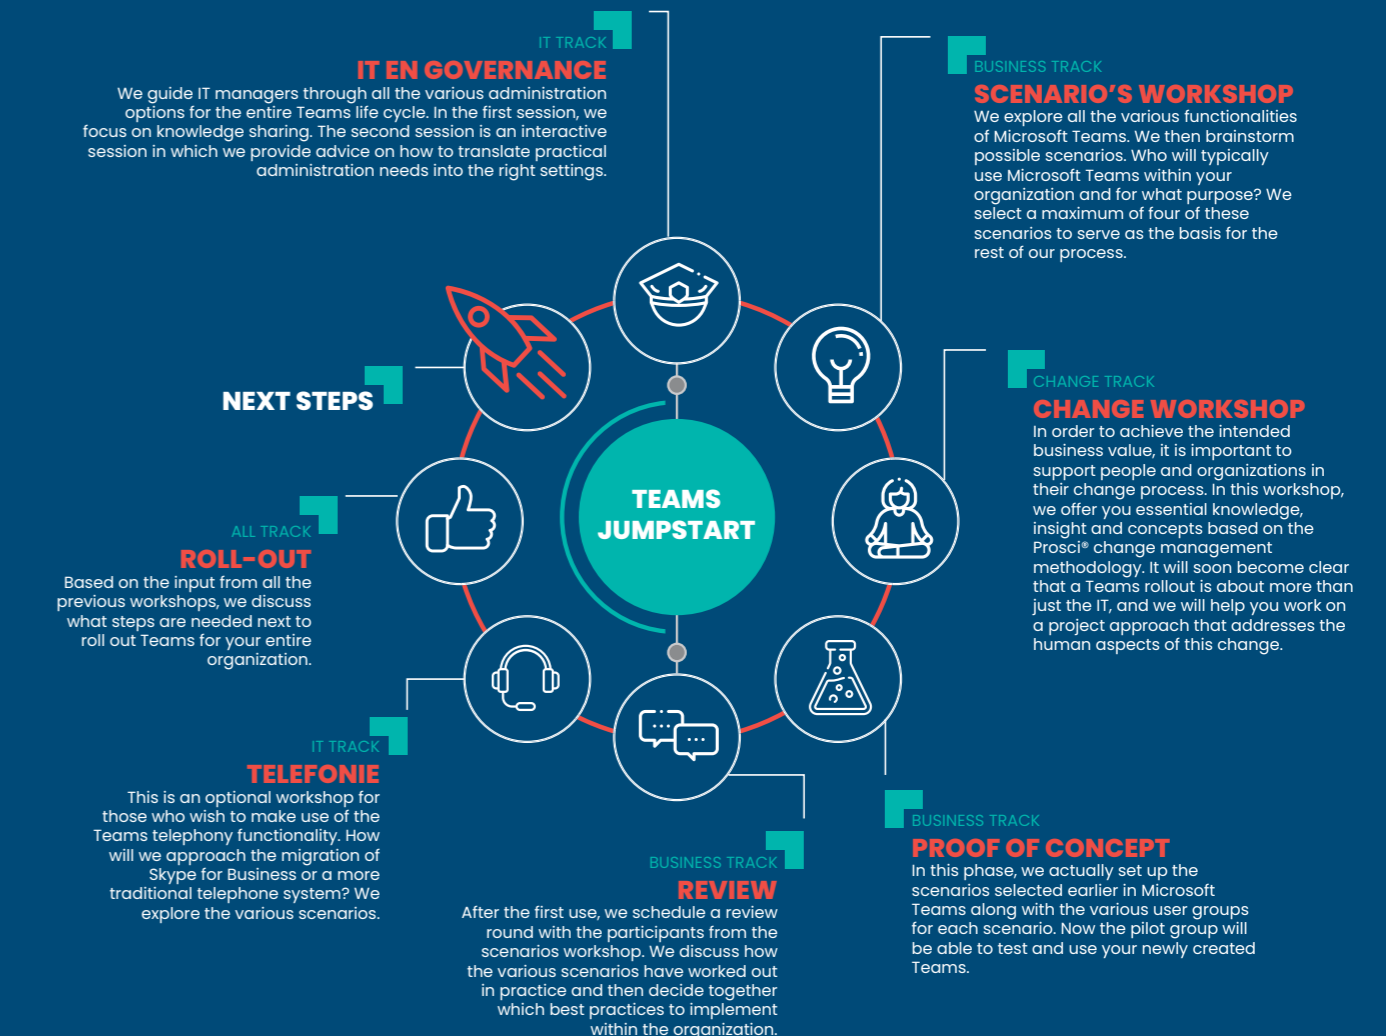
IT TRACK
IT EN GOVERNANCE
We guide IT managers through all the various administration options for the entire Teams life cycle. In the first session, we focus on knowledge sharing. The second session is an interactive session in which we provide advice on how to translate practical administration needs into the right settings.

BUSINESS TRACK
SCENARIO'S WORKSHOP
We explore all the various functionalities of Microsoft Teams. We then brainstorm possible scenarios. Who will typically use Microsoft Teams within your organization and for what purpose? We select a maximum of four of these scenarios to serve as the basis for the rest of our process.

NEXT STEPS

CHANGE TRACK
CHANGE WORKSHOP
In order to achieve the intended business value, it is important to support people and organizations in their change process. In this workshop, we offer you essential knowledge, insight and concepts based on the Prosci® change management methodology. It will soon become clear that a Teams rollout is about more than just the IT, and we will help you work on a project approach that addresses the human aspects of this change.

TEAMS JUMPSTART

ALL TRACK
ROLL-OUT
Based on the input from all the previous workshops, we discuss what steps are needed next to roll out Teams for your entire organization.

IT TRACK
TELEFONIE
This is an optional workshop for those who wish to make use of the Teams telephony functionality. How will we approach the migration of Skype for Business or a more traditional telephone system? We explore the various scenarios.

BUSINESS TRACK
PROOF OF CONCEPT
In this phase, we actually set up the scenarios selected earlier in Microsoft Teams along with the various user groups for each scenario. Now the pilot group will be able to test and use your newly created Teams.

BUSINESS TRACK
REVIEW
After the first use, we schedule a review round with the participants from the scenarios workshop. We discuss how the various scenarios have worked out in practice and then decide together which best practices to implement within the organization.